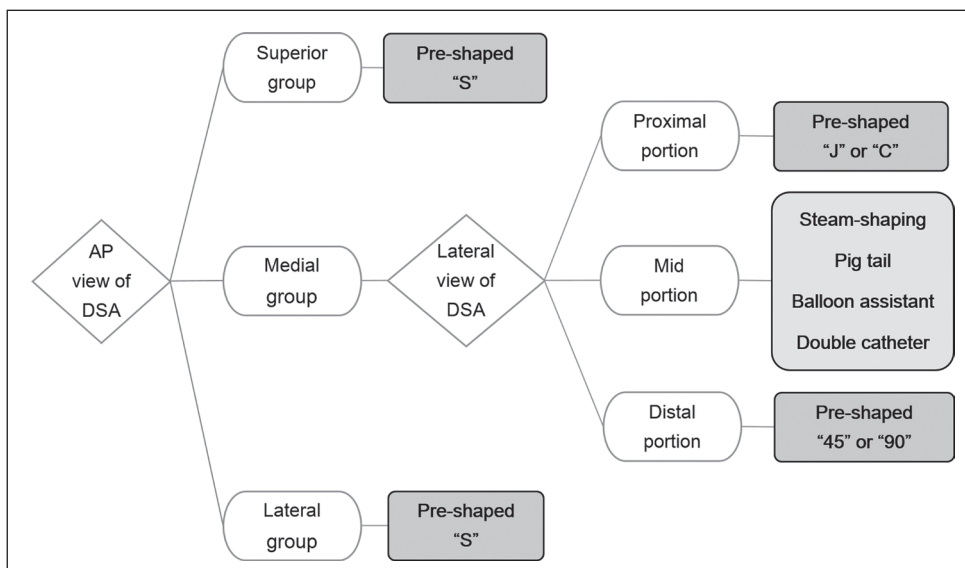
AP view of DSA

Superior group

Pre-shaped "S"

Medial group

Lateral view of DSA

Proximal portion

Pre-shaped "J" or "C"

Mid portion

Steam-shaping

Pig tail

Balloon assistant

Double catheter

Distal portion

Pre-shaped "45" or "90"

Lateral group

Pre-shaped "S"